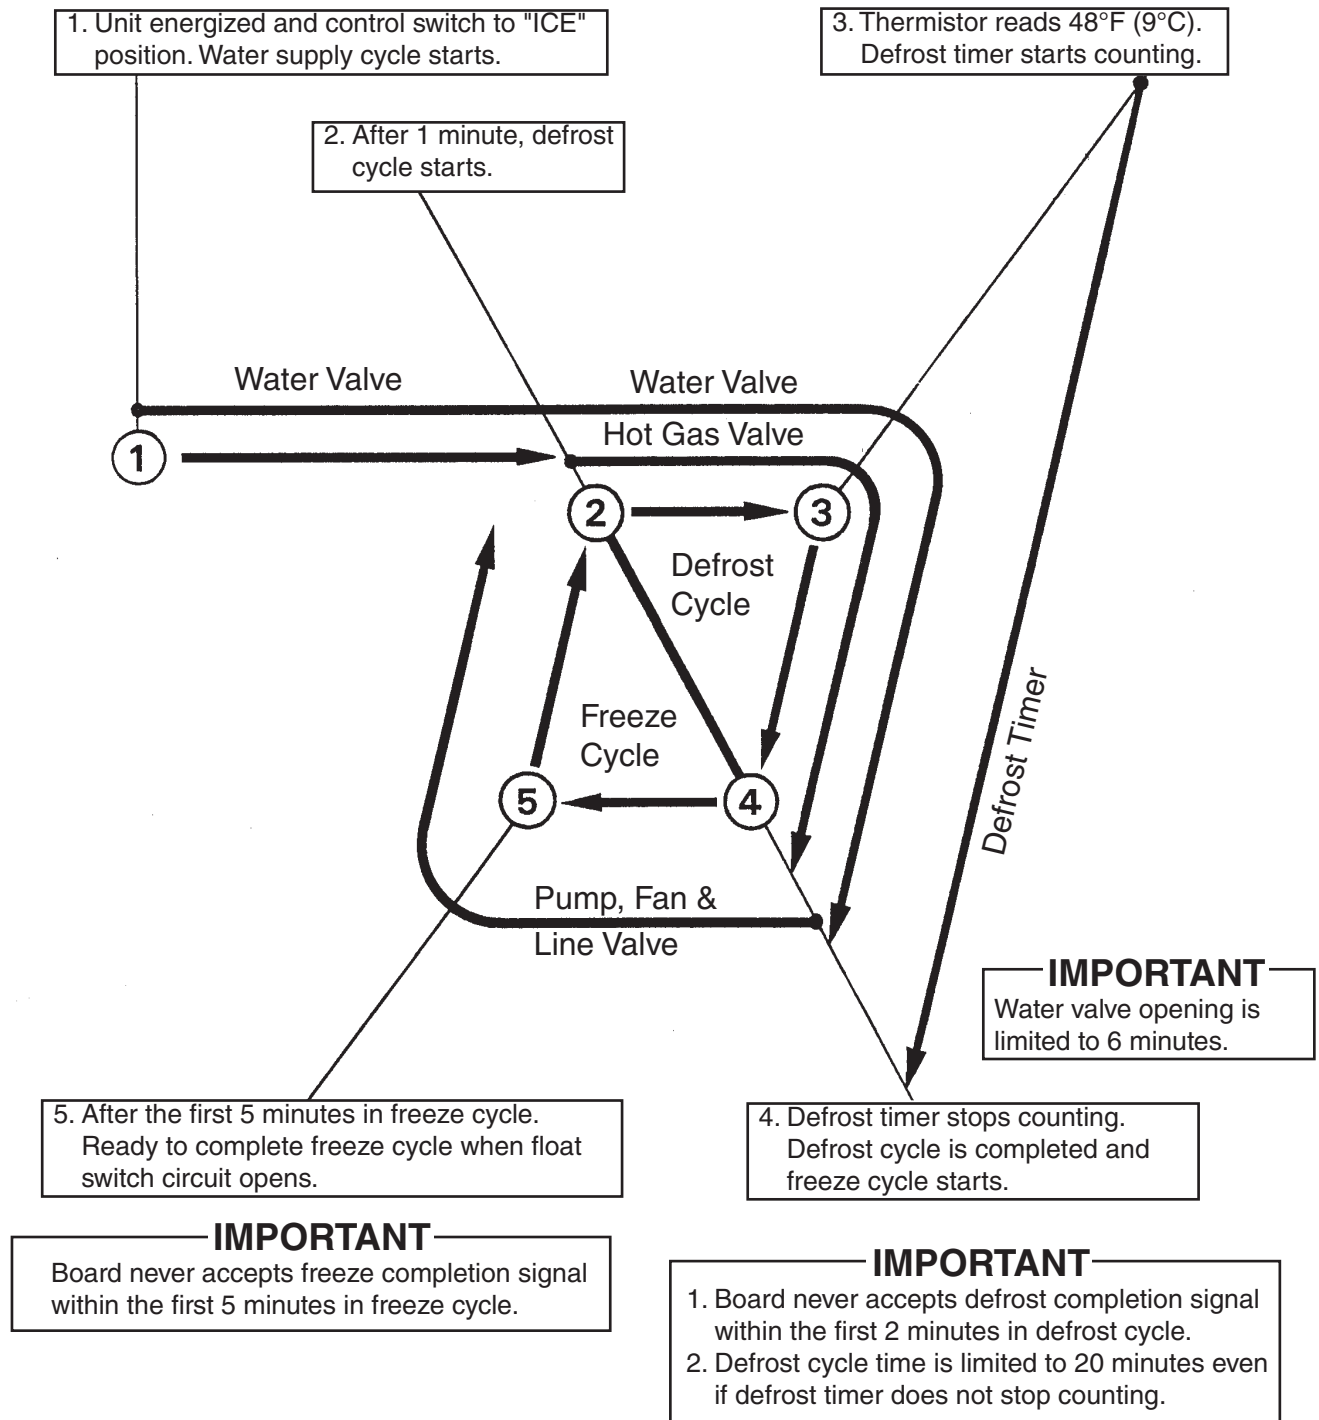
1. Unit energized and control switch to "ICE" position. Water supply cycle starts.

2. After 1 minute, defrost cycle starts.

3. Thermistor reads 48°F (9°C). Defrost timer starts counting.

Water Valve

Water Valve

Hot Gas Valve

1

2

3

Defrost Cycle

Defrost Timer

Freeze Cycle

5

4

Pump, Fan & Line Valve

IMPORTANT
Water valve opening is limited to 6 minutes.

5. After the first 5 minutes in freeze cycle. Ready to complete freeze cycle when float switch circuit opens.

4. Defrost timer stops counting. Defrost cycle is completed and freeze cycle starts.

IMPORTANT
Board never accepts freeze completion signal within the first 5 minutes in freeze cycle.

IMPORTANT
1. Board never accepts defrost completion signal within the first 2 minutes in defrost cycle.
2. Defrost cycle time is limited to 20 minutes even if defrost timer does not stop counting.